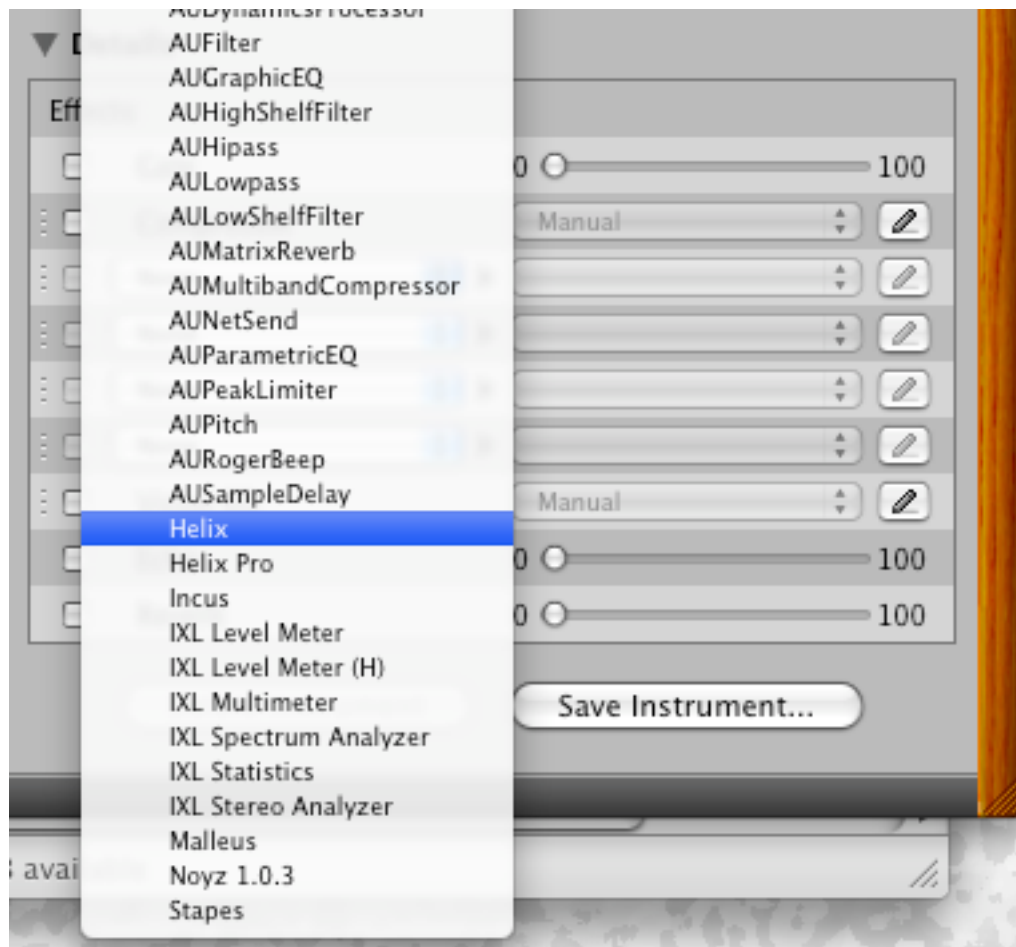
AUDynamicsProcessor
AUFilter
AUGraphicEQ
AUHighShelfFilter
AUHipass
AULowpass
AULowShelfFilter
AUMatrixReverb
AUMultibandCompressor
AUNetSend
AUParametricEQ
AUPeakLimiter
AUPitch
AURogerBeep
AUSampleDelay
Helix
Helix Pro
Incus
IXL Level Meter
IXL Level Meter (H)
IXL Multimeter
IXL Spectrum Analyzer
IXL Statistics
IXL Stereo Analyzer
Malleus
Noyz 1.0.3
Stapes

Eff

0 100
Manual
Manual
0 100
0 100

Save Instrument...

available